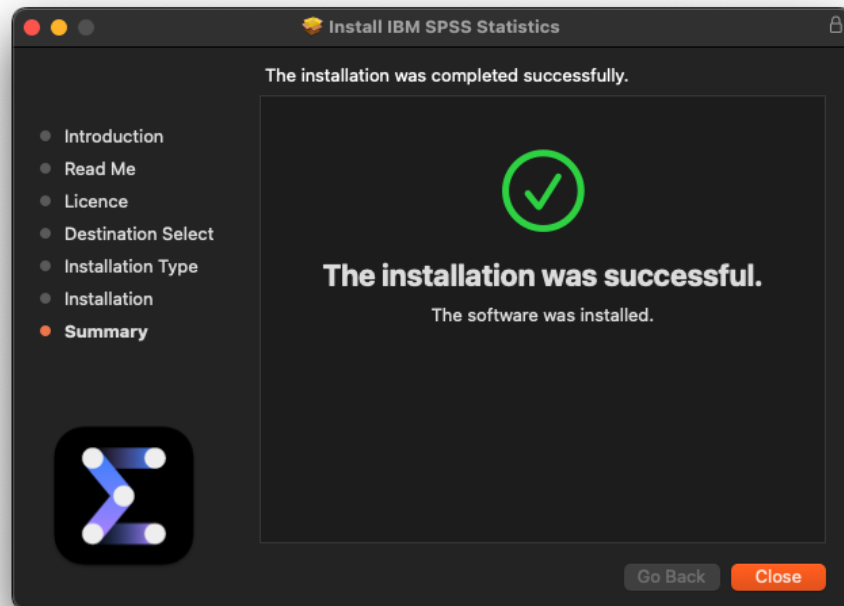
Install IBM SPSS Statistics

The installation was completed successfully.

Introduction
Read Me
Licence
Destination Select
Installation Type
Installation
Summary

The installation was successful.
The software was installed.

Go Back
Close